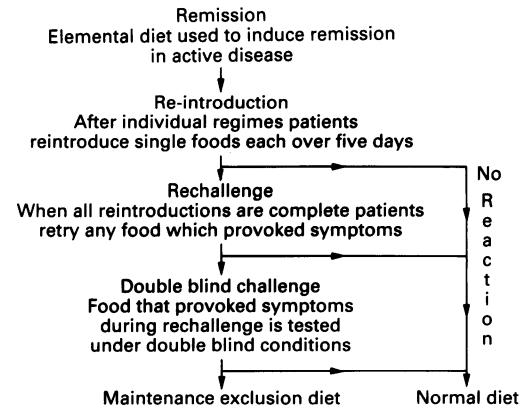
Remission
Elemental diet used to induce remission in active disease

Re-introduction
After individual regimes patients reintroduce single foods each over five days

No Reaction

Rechallenge
When all reintroductions are complete patients retry any food which provoked symptoms

Double blind challenge
Food that provoked symptoms during rechallenge is tested under double blind conditions

Maintenance exclusion diet

Normal diet